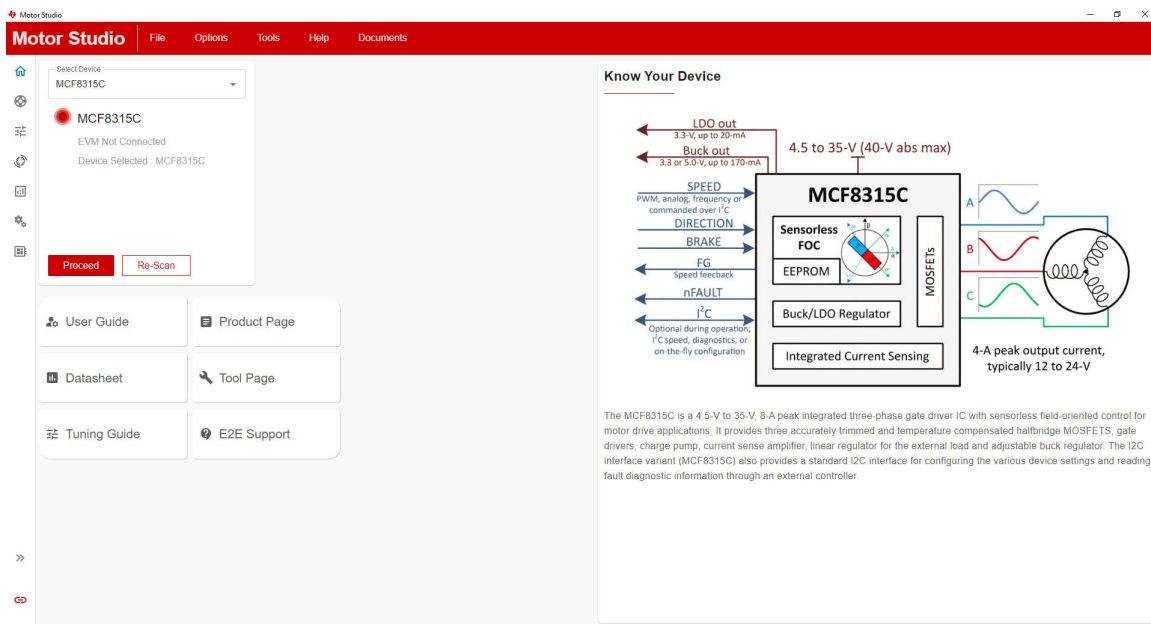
Motor Studio

Motor Studio File Options Tools Help Documents

Select Device
MCF8315C

MCF8315C
EVM Not Connected
Device Selected : MCF8315C

Proceed Re-Scan

User Guide
Product Page
Datasheet
Tool Page
Tuning Guide
E2E Support

»

Know Your Device

LDO out
3.3-V, up to 20-mA
Buck out
3.3 or 5.0-V, up to 170-mA
4.5 to 35-V (40-V abs max)
SPEED
PWM, analog, frequency or commanded over $I^2C$
DIRECTION
BRAKE
FG
Speed feedback
nFAULT
$I^2C$
Optional during operation; $I^2C$ speed, diagnostics, or on-the-fly configuration
MCF8315C
Sensorless FOC
EEPROM
Buck/LDO Regulator
Integrated Current Sensing
MOSFETs
A
B
C
4-A peak output current, typically 12 to 24-V

The MCF8315C is a 4.5-V to 35-V, 8-A peak integrated three-phase gate driver IC with sensorless field-oriented control for motor drive applications. It provides three accurately trimmed and temperature compensated halfbridge MOSFETS, gate drivers, charge pump, current sense amplifier, linear regulator for the external load and adjustable buck regulator. The I2C interface variant (MCF8315C) also provides a standard I2C interface for configuring the various device settings and reading fault diagnostic information through an external controller.